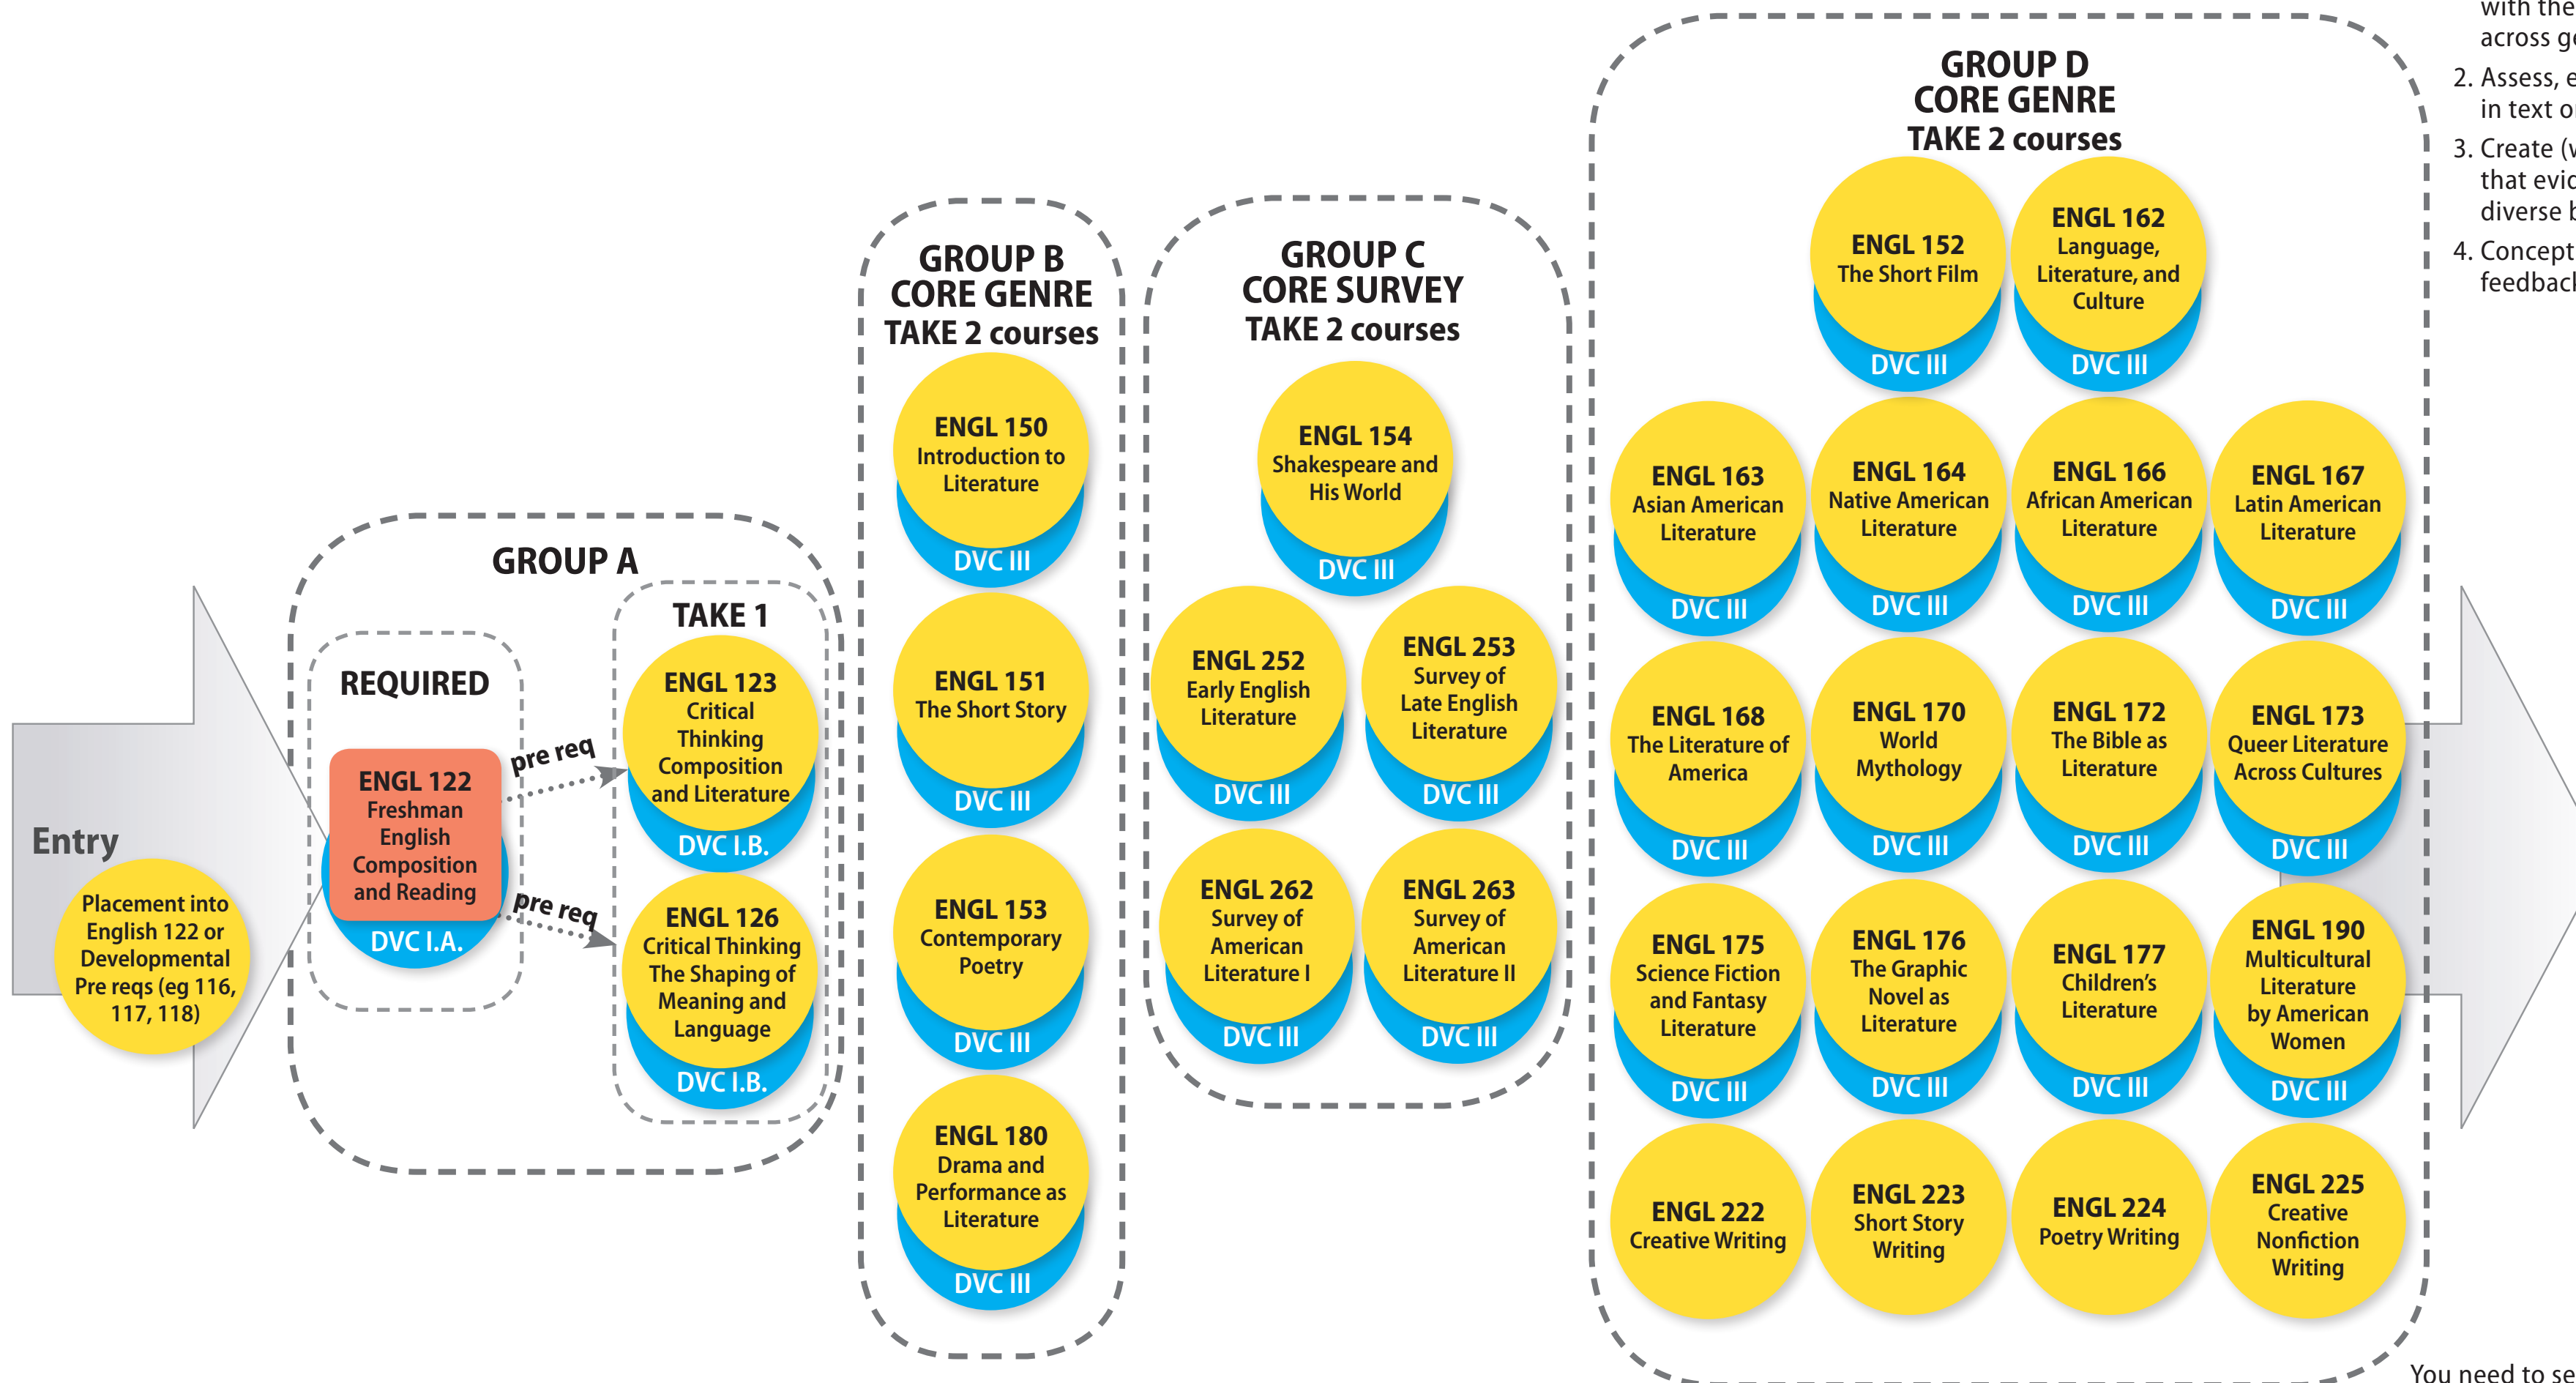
Entry

Placement into English 122 or Developmental Pre reqs (eg 116, 117, 118)

GROUP A

REQUIRED

ENGL 122
Freshman English Composition and Reading
DVC I.A.

pre req

pre req

TAKE 1

ENGL 123
Critical Thinking Composition and Literature
DVC I.B.

ENGL 126
Critical Thinking The Shaping of Meaning and Language
DVC I.B.

GROUP B
CORE GENRE
TAKE 2 courses

ENGL 150
Introduction to Literature
DVC III

ENGL 151
The Short Story
DVC III

ENGL 153
Contemporary Poetry
DVC III

ENGL 180
Drama and Performance as Literature
DVC III

GROUP C
CORE SURVEY
TAKE 2 courses

ENGL 154
Shakespeare and His World
DVC III

ENGL 252
Early English Literature
DVC III

ENGL 253
Survey of Late English Literature
DVC III

ENGL 262
Survey of American Literature I
DVC III

ENGL 263
Survey of American Literature II
DVC III

GROUP D
CORE GENRE
TAKE 2 courses

ENGL 152
The Short Film
DVC III

ENGL 162
Language, Literature, and Culture
DVC III

ENGL 163
Asian American Literature
DVC III

ENGL 164
Native American Literature
DVC III

ENGL 166
African American Literature
DVC III

ENGL 167
Latin American Literature
DVC III

ENGL 168
The Literature of America
DVC III

ENGL 170
World Mythology
DVC III

ENGL 172
The Bible as Literature
DVC III

ENGL 173
Queer Literature Across Cultures
DVC III

ENGL 175
Science Fiction and Fantasy Literature
DVC III

ENGL 176
The Graphic Novel as Literature
DVC III

ENGL 177
Children's Literature
DVC III

ENGL 190
Multicultural Literature by American Women
DVC III

ENGL 222
Creative Writing

ENGL 223
Short Story Writing

ENGL 224
Poetry Writing

ENGL 225
Creative Nonfiction Writing

with the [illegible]
across ge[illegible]
2. Assess, e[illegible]
in text o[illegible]
3. Create (w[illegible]
that evid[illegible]
diverse b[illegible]
4. Concept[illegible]
feedback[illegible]

You need to se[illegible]